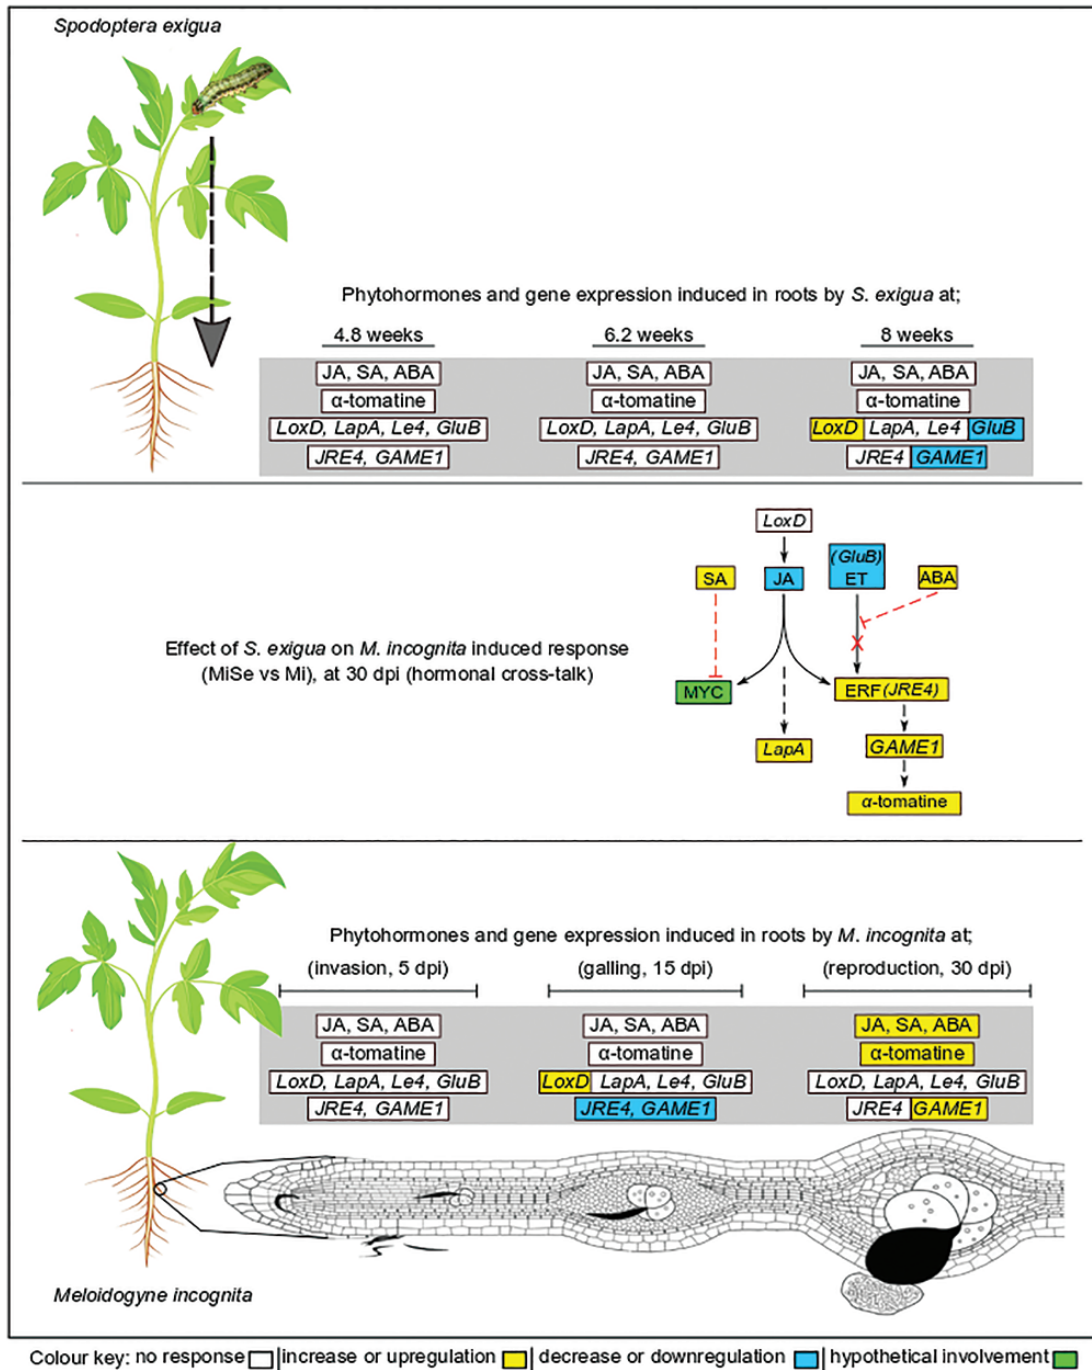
Spodoptera exigua

Phytohormones and gene expression induced in roots by S. exigua at;

4.8 weeks
JA, SA, ABA
α-tomatine
LoxD, LapA, Le4, GluB
JRE4, GAME1

6.2 weeks
JA, SA, ABA
α-tomatine
LoxD, LapA, Le4, GluB
JRE4, GAME1

8 weeks
JA, SA, ABA
α-tomatine
LoxD LapA, Le4 GluB
JRE4 GAME1

Effect of S. exigua on M. incognita induced response (MiSe vs Mi), at 30 dpi (hormonal cross-talk)

LoxD
SA
JA
(GluB) ET
ABA
MYC
ERF (JRE4)
LapA
GAME1
α-tomatine

Phytohormones and gene expression induced in roots by M. incognita at;

(invasion, 5 dpi)
JA, SA, ABA
α-tomatine
LoxD, LapA, Le4, GluB
JRE4, GAME1

(galling, 15 dpi)
JA, SA, ABA
α-tomatine
LoxD LapA, Le4, GluB
JRE4, GAME1

(reproduction, 30 dpi)
JA, SA, ABA
α-tomatine
LoxD, LapA, Le4, GluB
JRE4 GAME1

Meloidogyne incognita

Colour key: no response | increase or upregulation | decrease or downregulation | hypothetical involvement